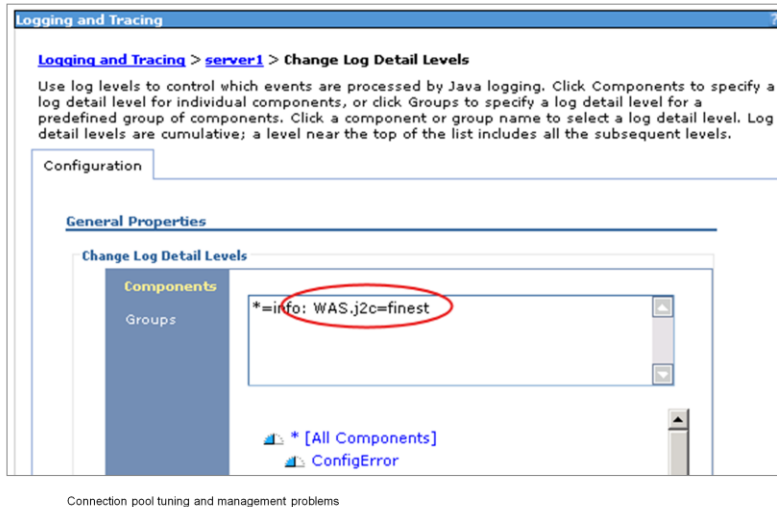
Logging and Tracing

Logging and Tracing > server1 > Change Log Detail Levels

Use log levels to control which events are processed by Java logging. Click Components to specify a log detail level for individual components, or click Groups to specify a log detail level for a predefined group of components. Click a component or group name to select a log detail level. Log detail levels are cumulative; a level near the top of the list includes all the subsequent levels.

Configuration

General Properties

Change Log Detail Levels

Components

Groups

*=info: WAS.j2c=finest

* [All Components]

ConfigError

Connection pool tuning and management problems